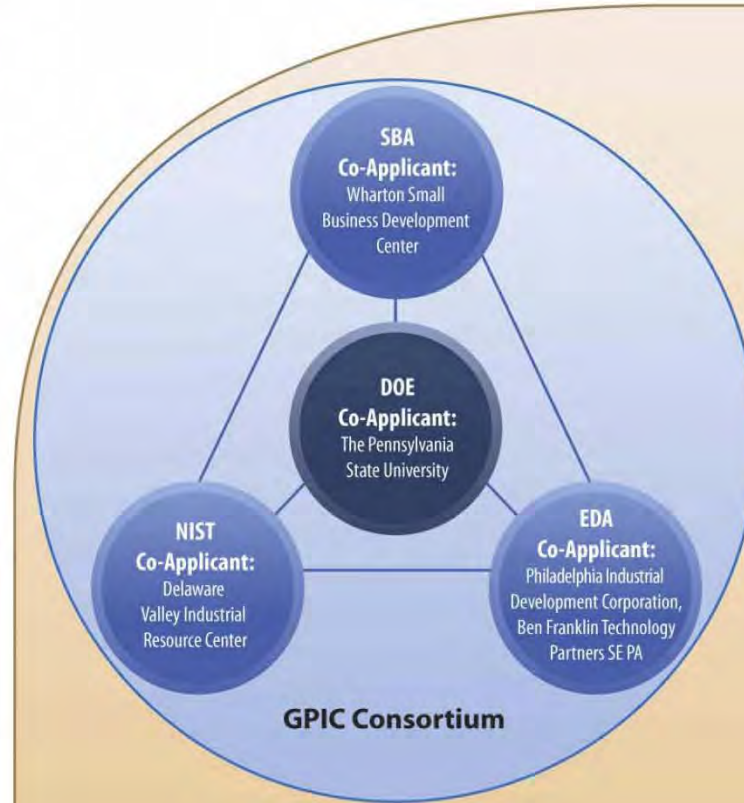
SBA
Co-Applicant:
Wharton Small Business Development Center

DOE
Co-Applicant:
The Pennsylvania State University

NIST
Co-Applicant:
Delaware Valley Industrial Resource Center

EDA
Co-Applicant:
Philadelphia Industrial Development Corporation, Ben Franklin Technology Partners SE PA

GPIC Consortium